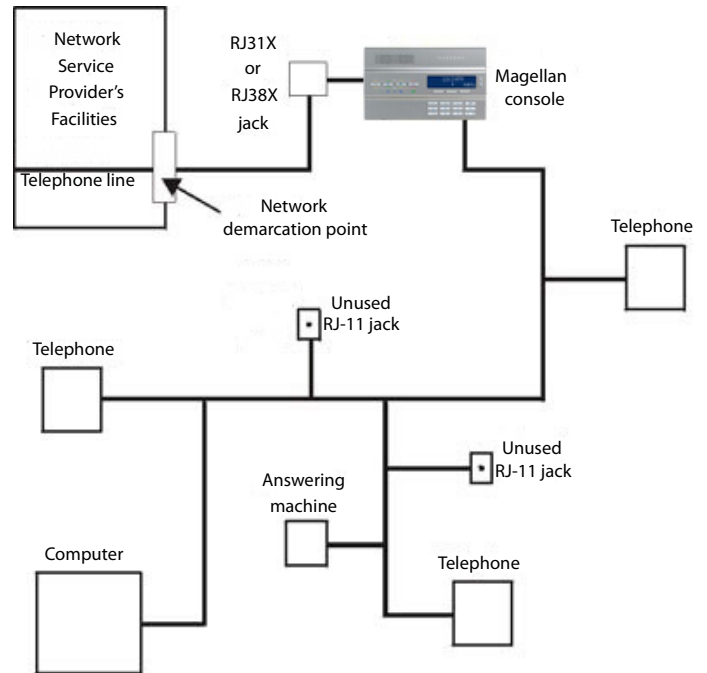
Network Service Provider's Facilities

Telephone line

RJ31X or RJ38X jack

Magellan console

Network demarcation point

Telephone

Unused RJ-11 jack

Telephone

Unused RJ-11 jack

Answering machine

Computer

Telephone